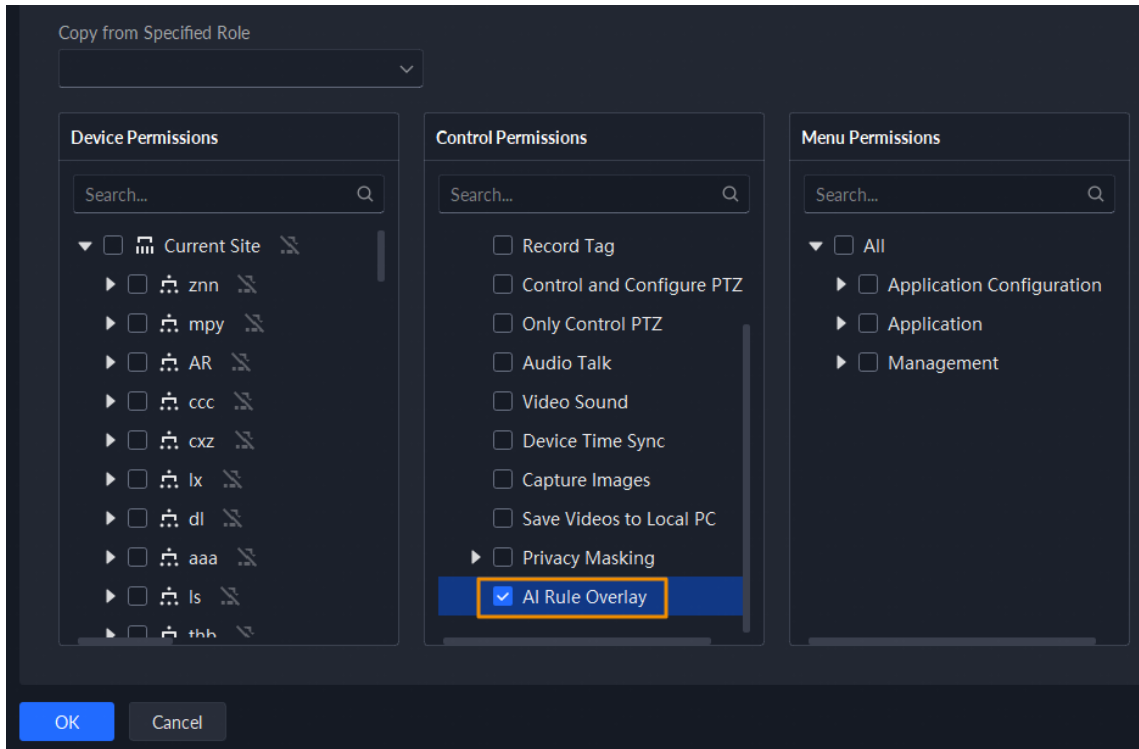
Copy from Specified Role

Device Permissions

Search...

Current Site
znn
mpy
AR
ccc
cxz
lx
dl
aaa
ls
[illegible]

Control Permissions

Search...

Record Tag
Control and Configure PTZ
Only Control PTZ
Audio Talk
Video Sound
Device Time Sync
Capture Images
Save Videos to Local PC
Privacy Masking
AI Rule Overlay

Menu Permissions

Search...

All
Application Configuration
Application
Management

OK
Cancel